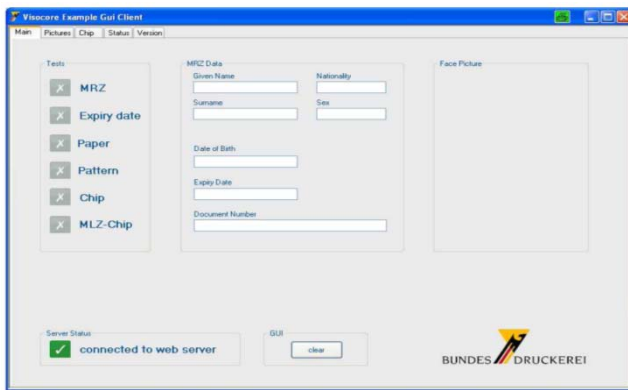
Visocore Example Gui Client

Main | Pictures | Chip | Status | Version

Tests

MRZ

Expiry date

Paper

Pattern

Chip

MLZ-Chip

MRZ Data

Given Name

Nationality

Surname

Sex

Date of Birth

Expiry Date

Document Number

Face Picture

Server Status

connected to web server

GUI

clear

BUNDES DRUCKEREI